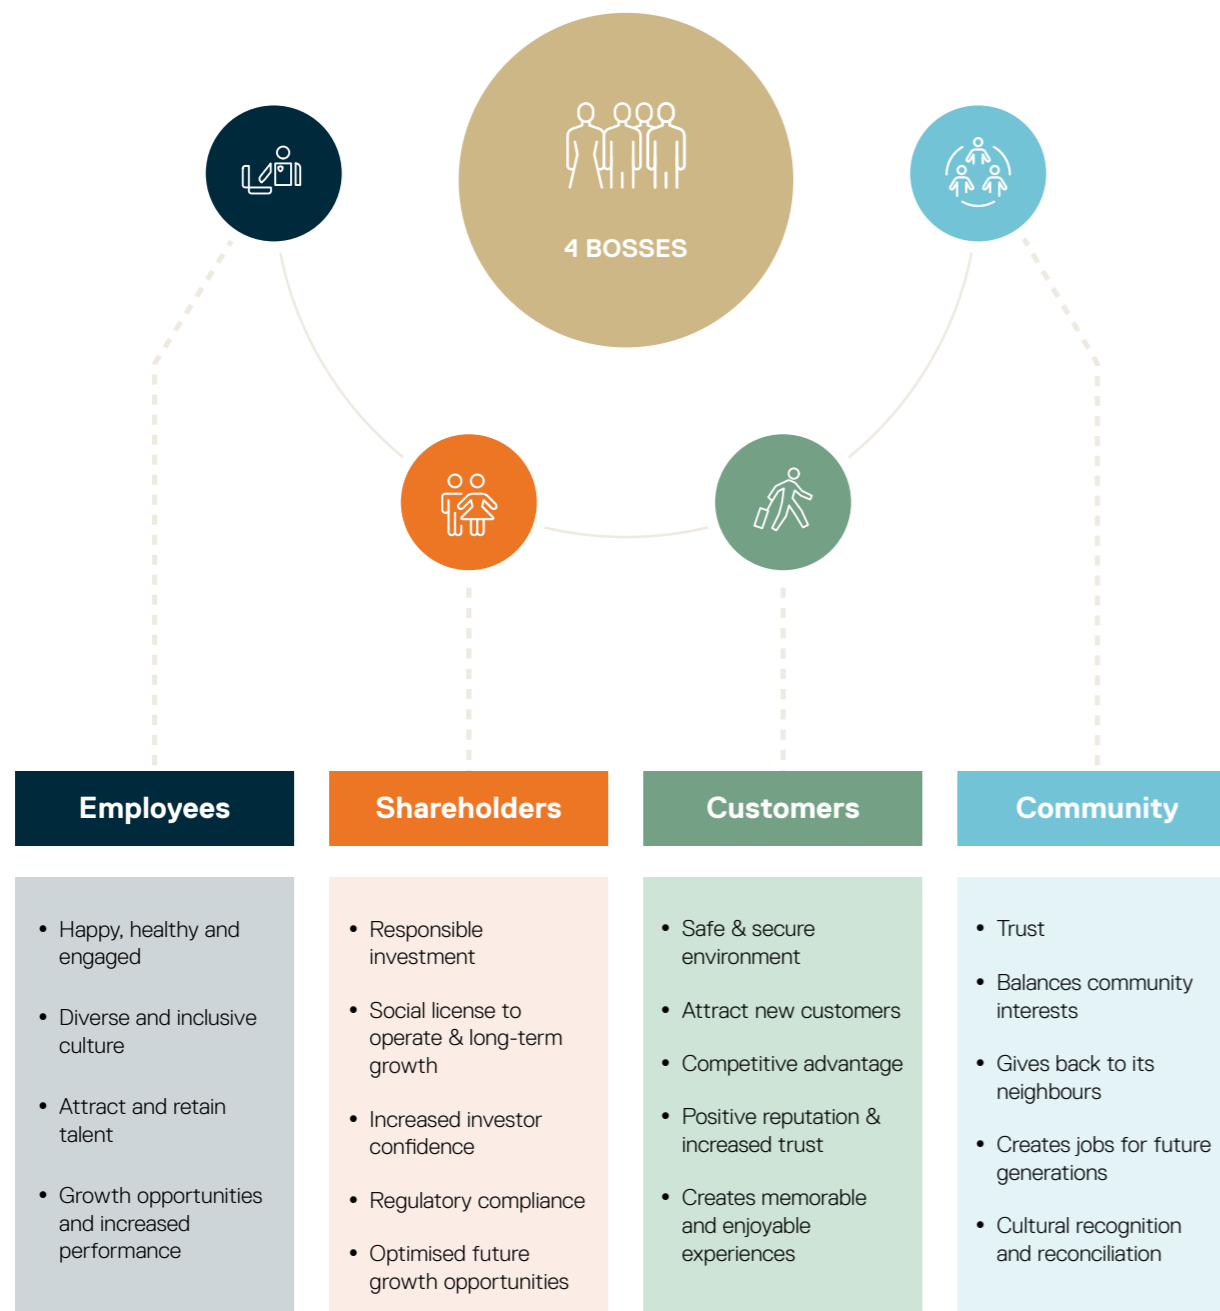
4 BOSSES

Employees

- Happy, healthy and engaged
- Diverse and inclusive culture
- Attract and retain talent
- Growth opportunities and increased performance

Shareholders

- Responsible investment
- Social license to operate & long-term growth
- Increased investor confidence
- Regulatory compliance
- Optimised future growth opportunities

Customers

- Safe & secure environment
- Attract new customers
- Competitive advantage
- Positive reputation & increased trust
- Creates memorable and enjoyable experiences

Community

- Trust
- Balances community interests
- Gives back to its neighbours
- Creates jobs for future generations
- Cultural recognition and reconciliation